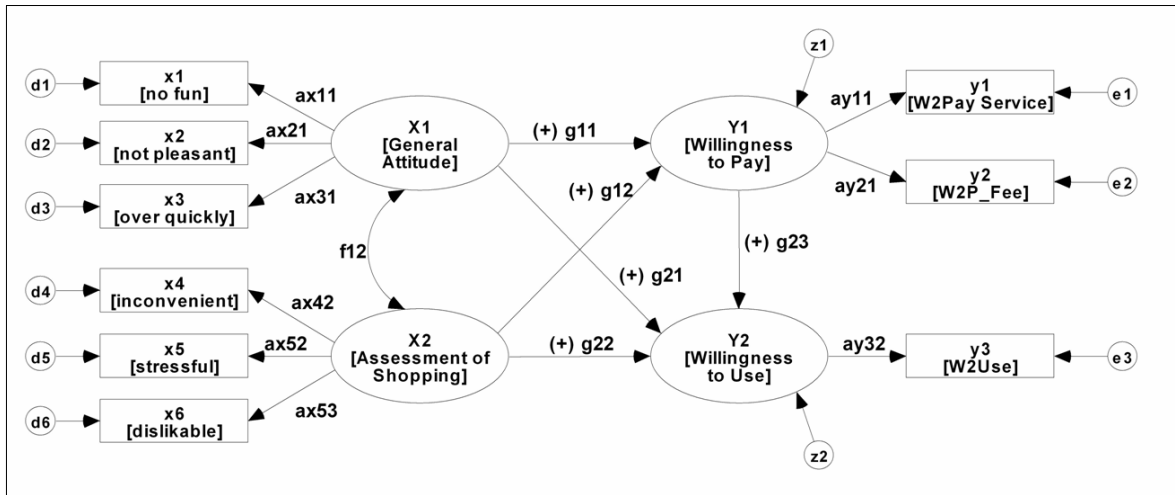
d1
x1
[no fun]
ax11
d2
x2
[not pleasant]
ax21
d3
x3
[over quickly]
ax31
X1
[General Attitude]
(+) g11
z1
Y1
[Willingness to Pay]
ay11
y1
[W2Pay Service]
e1
ay21
y2
[W2P_Fee]
e2
(+) g12
f12
(+) g23
(+) g21
d4
x4
[inconvenient]
ax42
d5
x5
[stressful]
ax52
d6
x6
[dislikable]
ax53
X2
[Assessment of Shopping]
(+) g22
Y2
[Willingness to Use]
ay32
y3
[W2Use]
e3
z2